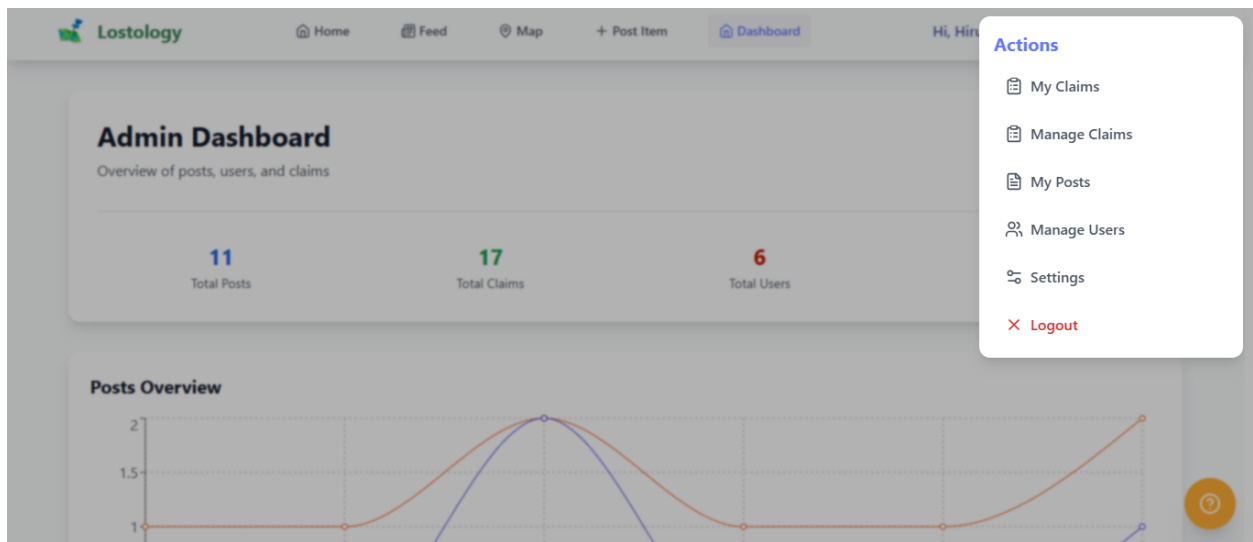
Lostology
Home
Feed
Map
+ Post Item
Dashboard
Hi, Hiru

Actions
My Claims
Manage Claims
My Posts
Manage Users
Settings
Logout

Admin Dashboard
Overview of posts, users, and claims

11
Total Posts

17
Total Claims

6
Total Users

Posts Overview

2
1.5
1